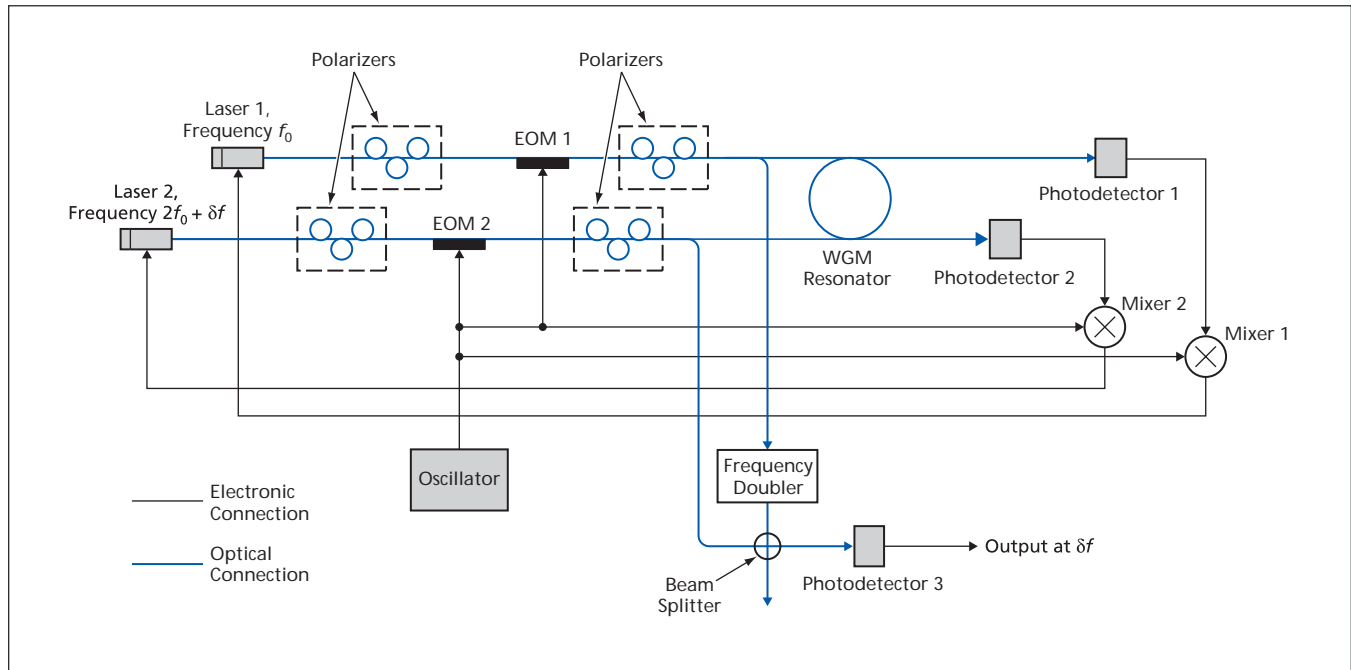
Polarizers

Polarizers

Laser 1, Frequency $f_0$

EOM 1

Laser 2, Frequency $2f_0 + \delta f$

EOM 2

Photodetector 1

WGM Resonator

Photodetector 2

Mixer 2

Mixer 1

Oscillator

Frequency Doubler

Electronic Connection

Optical Connection

Beam Splitter

Photodetector 3

Output at $\delta f$